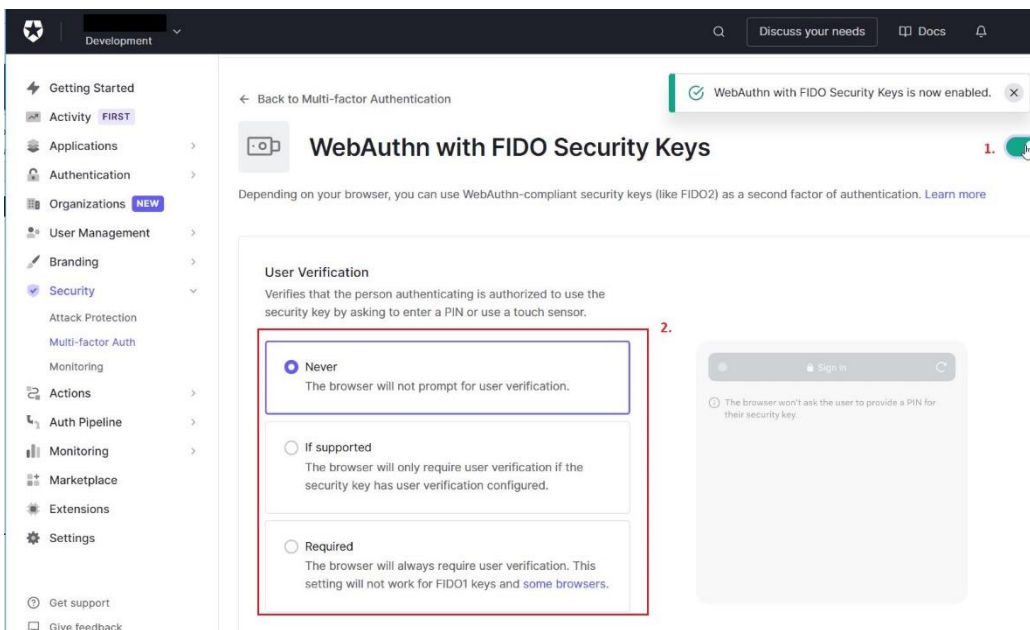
Development

Discuss your needs
Docs

Getting Started
Activity FIRST
Applications
Authentication
Organizations NEW
User Management
Branding
Security
Attack Protection
Multi-factor Auth
Monitoring
Actions
Auth Pipeline
Monitoring
Marketplace
Extensions
Settings

Get support
Give feedback

← Back to Multi-factor Authentication

WebAuthn with FIDO Security Keys is now enabled.

WebAuthn with FIDO Security Keys

1.

Depending on your browser, you can use WebAuthn-compliant security keys (like FIDO2) as a second factor of authentication. Learn more

User Verification

Verifies that the person authenticating is authorized to use the security key by asking to enter a PIN or use a touch sensor.

2.

Never
The browser will not prompt for user verification.

If supported
The browser will only require user verification if the security key has user verification configured.

Required
The browser will always require user verification. This setting will not work for FIDO1 keys and some browsers.

Sign in

The browser won't ask the user to provide a PIN for their security key.